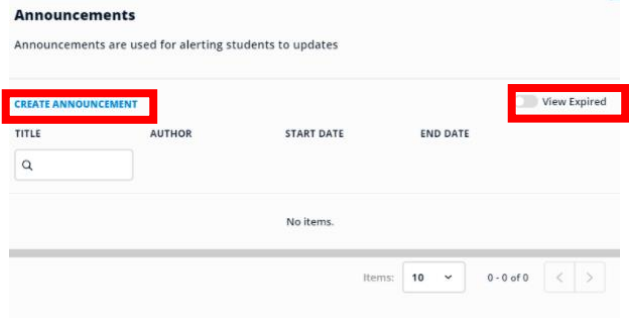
Announcements

Announcements are used for alerting students to updates

CREATE ANNOUNCEMENT

View Expired

| TITLE | AUTHOR | START DATE | END DATE |
|---|---|---|---|

No items.

Items: 10

0 - 0 of 0